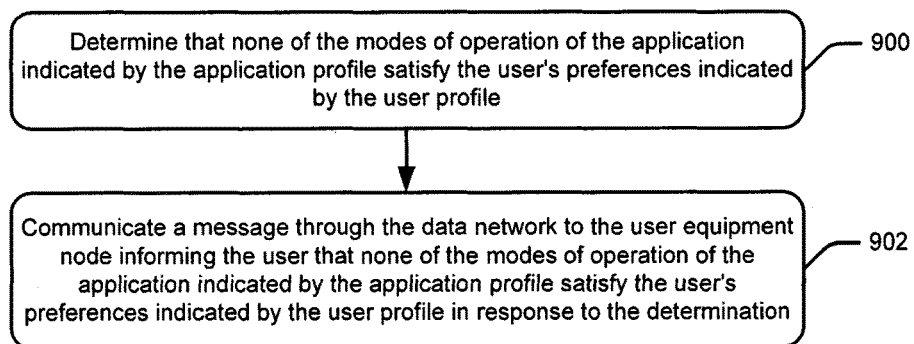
Determine that none of the modes of operation of the application indicated by the application profile satisfy the user's preferences indicated by the user profile

900

Communicate a message through the data network to the user equipment node informing the user that none of the modes of operation of the application indicated by the application profile satisfy the user's preferences indicated by the user profile in response to the determination

902